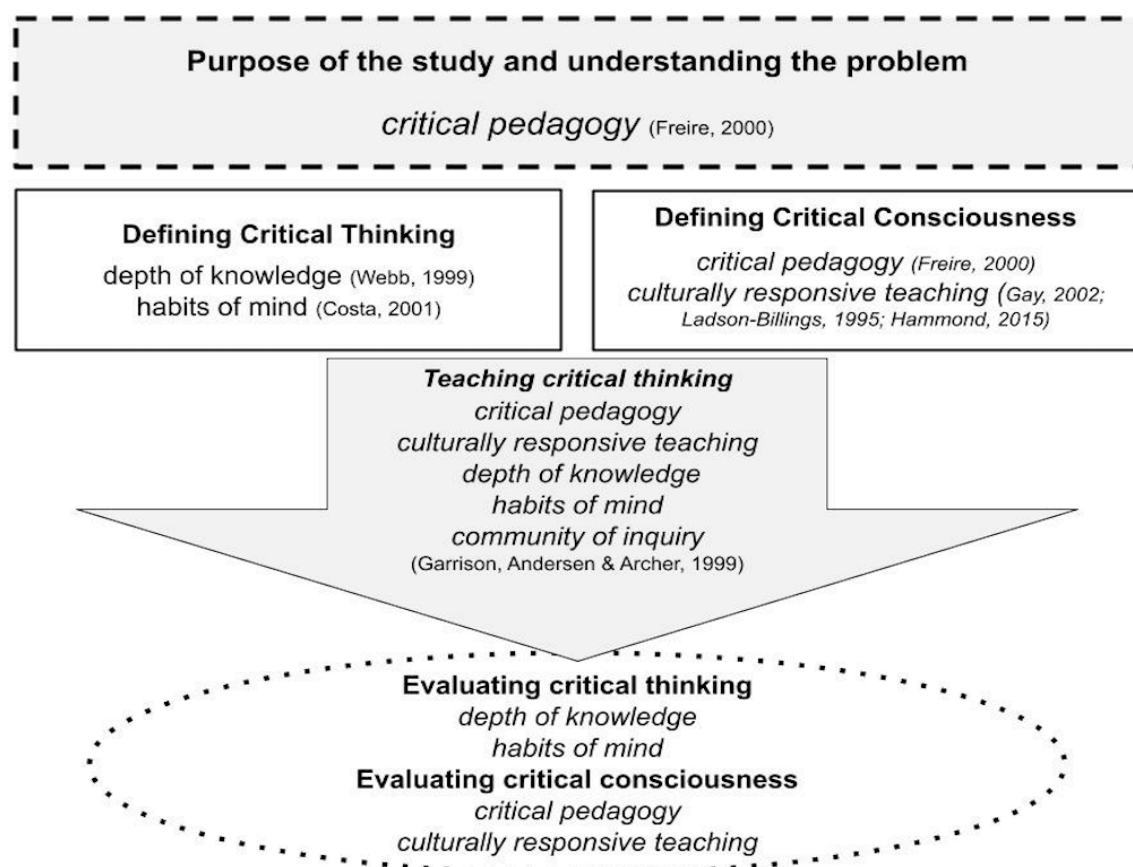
Purpose of the study and understanding the problem

critical pedagogy (Freire, 2000)

Defining Critical Thinking

depth of knowledge (Webb, 1999)
habits of mind (Costa, 2001)

Defining Critical Consciousness

critical pedagogy (Freire, 2000)
culturally responsive teaching (Gay, 2002; Ladson-Billings, 1995; Hammond, 2015)

Teaching critical thinking
critical pedagogy
culturally responsive teaching
depth of knowledge
habits of mind
community of inquiry
(Garrison, Andersen & Archer, 1999)

Evaluating critical thinking
depth of knowledge
habits of mind
Evaluating critical consciousness
critical pedagogy
culturally responsive teaching